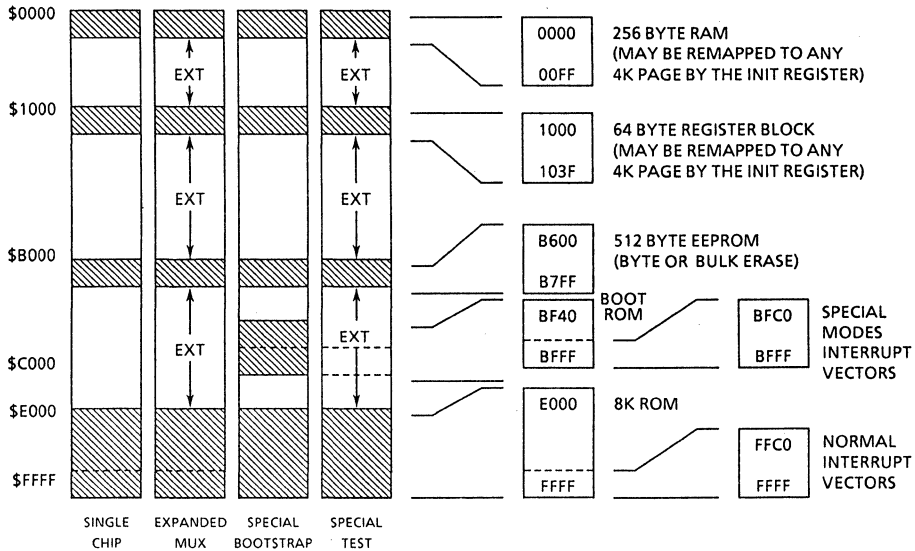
$0000

$1000

$B000

$C000

$E000

$FFFF

EXT

EXT

EXT

EXT

EXT

EXT

SINGLE CHIP

EXPANDED MUX

SPECIAL BOOTSTRAP

SPECIAL TEST

0000

00FF

256 BYTE RAM (MAY BE REMAPPED TO ANY 4K PAGE BY THE INIT REGISTER)

1000

103F

64 BYTE REGISTER BLOCK (MAY BE REMAPPED TO ANY 4K PAGE BY THE INIT REGISTER)

B600

B7FF

512 BYTE EEPROM (BYTE OR BULK ERASE)

BF40

BFFF

BOOT ROM

BFC0

BFFF

SPECIAL MODES INTERRUPT VECTORS

E000

FFFF

8K ROM

FFC0

FFFF

NORMAL INTERRUPT VECTORS